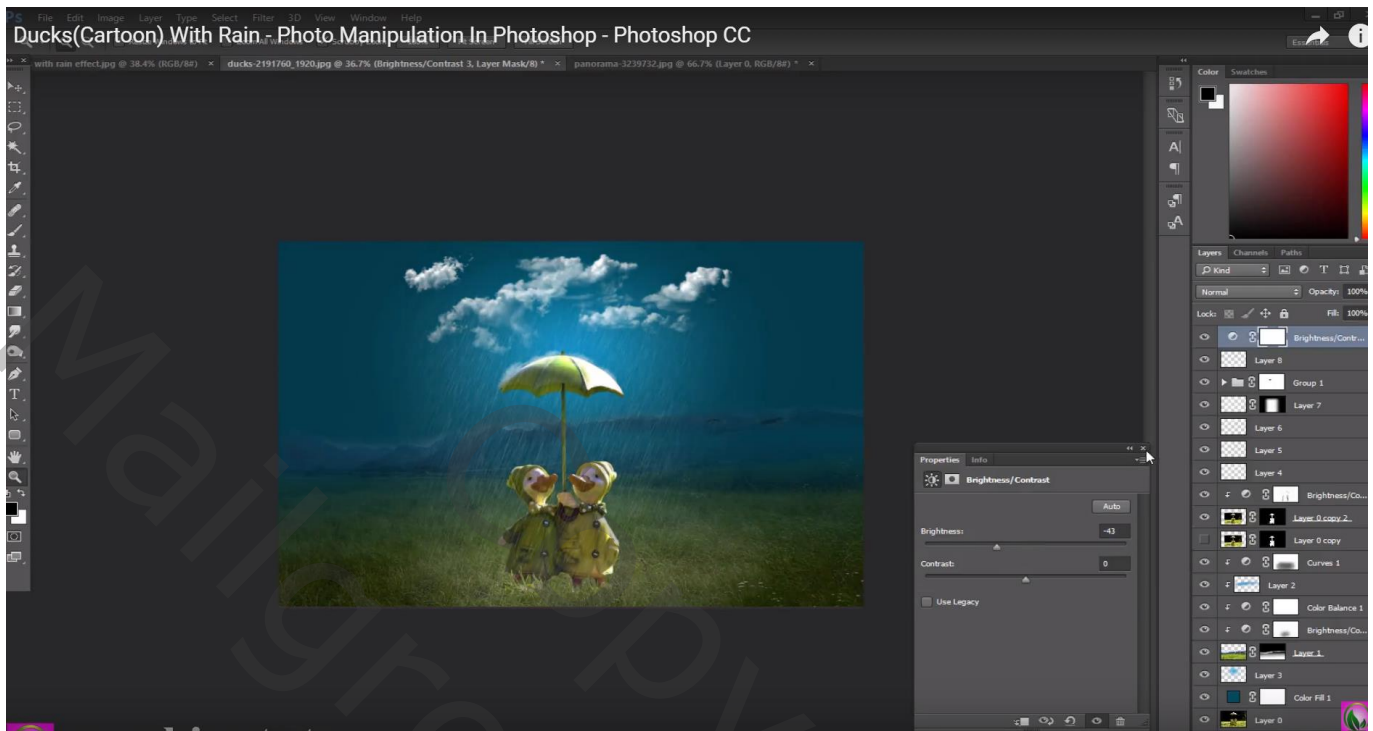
Ps File Edit Image Layer Type Select Filter 3D View Window Help

Ducks(Cartoon) With Rain - Photo Manipulation In Photoshop - Photoshop CC

with rain effect.jpg @ 38.4% (RGB/8#) × ducks-2191760_1920.jpg @ 36.7% (Brightness/Contrast 3, Layer Mask/8) * × panorama-3239732.jpg @ 66.7% (Layer 0, RGB/8#) * ×

Color Swatches

Layers Channels Paths

Kind

Normal Opacity: 100%

Lock: Fill: 100%

Brightness/Contr...

Layer 8

Group 1

Layer 7

Layer 6

Layer 5

Layer 4

Brightness/Co...

Layer 0 copy 2

Layer 0 copy

Curves 1

Layer 2

Color Balance 1

Brightness/Co...

Layer 1

Layer 3

Color Fill 1

Layer 0

Properties Info

Brightness/Contrast

Auto

Brightness: -43

Contrast: 0

Use Legacy

Mallgrafix